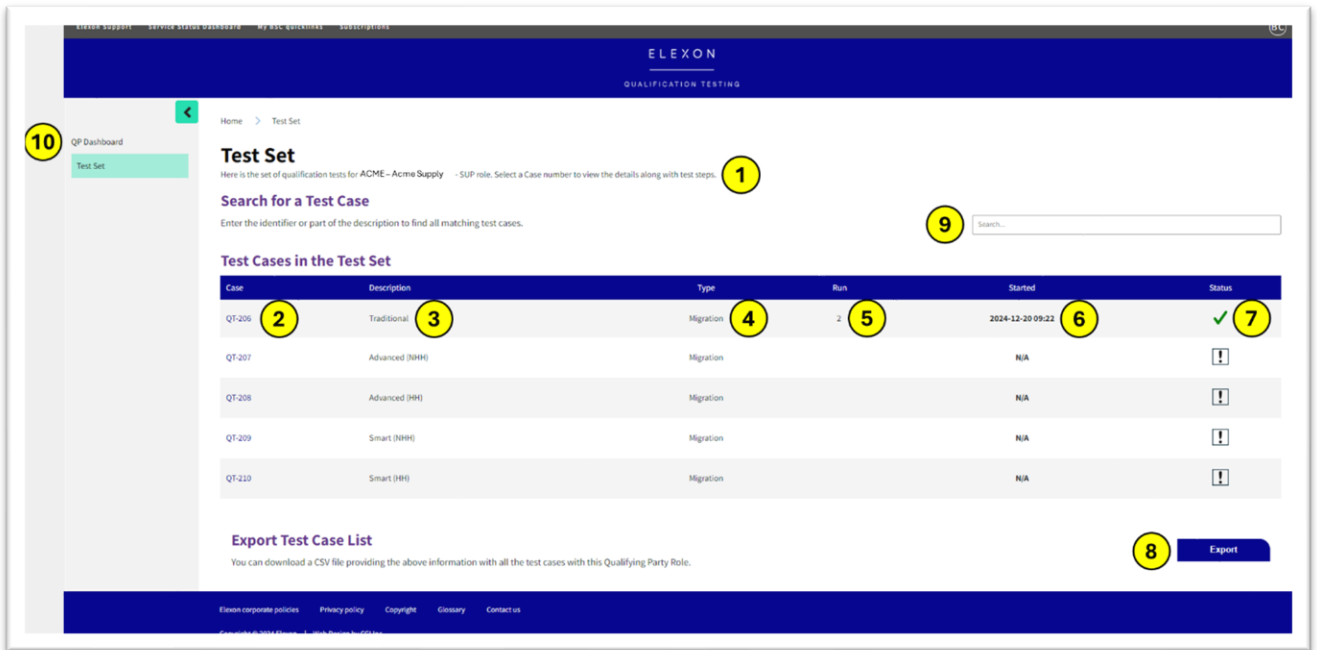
Elexon Support Service Status Dashboard My BSC Quicklinks Subscriptions

BC

ELEXON

QUALIFICATION TESTING

10

QP Dashboard

Test Set

Home > Test Set

Test Set

Here is the set of qualification tests for ACME – Acme Supply - SUP role. Select a Case number to view the details along with test steps.

1

Search for a Test Case

Enter the identifier or part of the description to find all matching test cases.

9

Search...

Test Cases in the Test Set

| Case | Description | Type | Run | Started | Status |
|---|---|---|---|---|---|
| QT-206 2 | Traditional 3 | Migration 4 | 2 5 | 2024-12-20 09:22 6 | ✓ 7 |
| QT-207 | Advanced (NHH) | Migration | | N/A | ! |
| QT-208 | Advanced (HH) | Migration | | N/A | ! |
| QT-209 | Smart (NHH) | Migration | | N/A | ! |
| QT-210 | Smart (HH) | Migration | | N/A | ! |

Export Test Case List

You can download a CSV file providing the above information with all the test cases with this Qualifying Party Role.

8

Export

Elexon corporate policies Privacy policy Copyright Glossary Contact us

Copyright © 2024 Elexon | Web Design by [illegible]